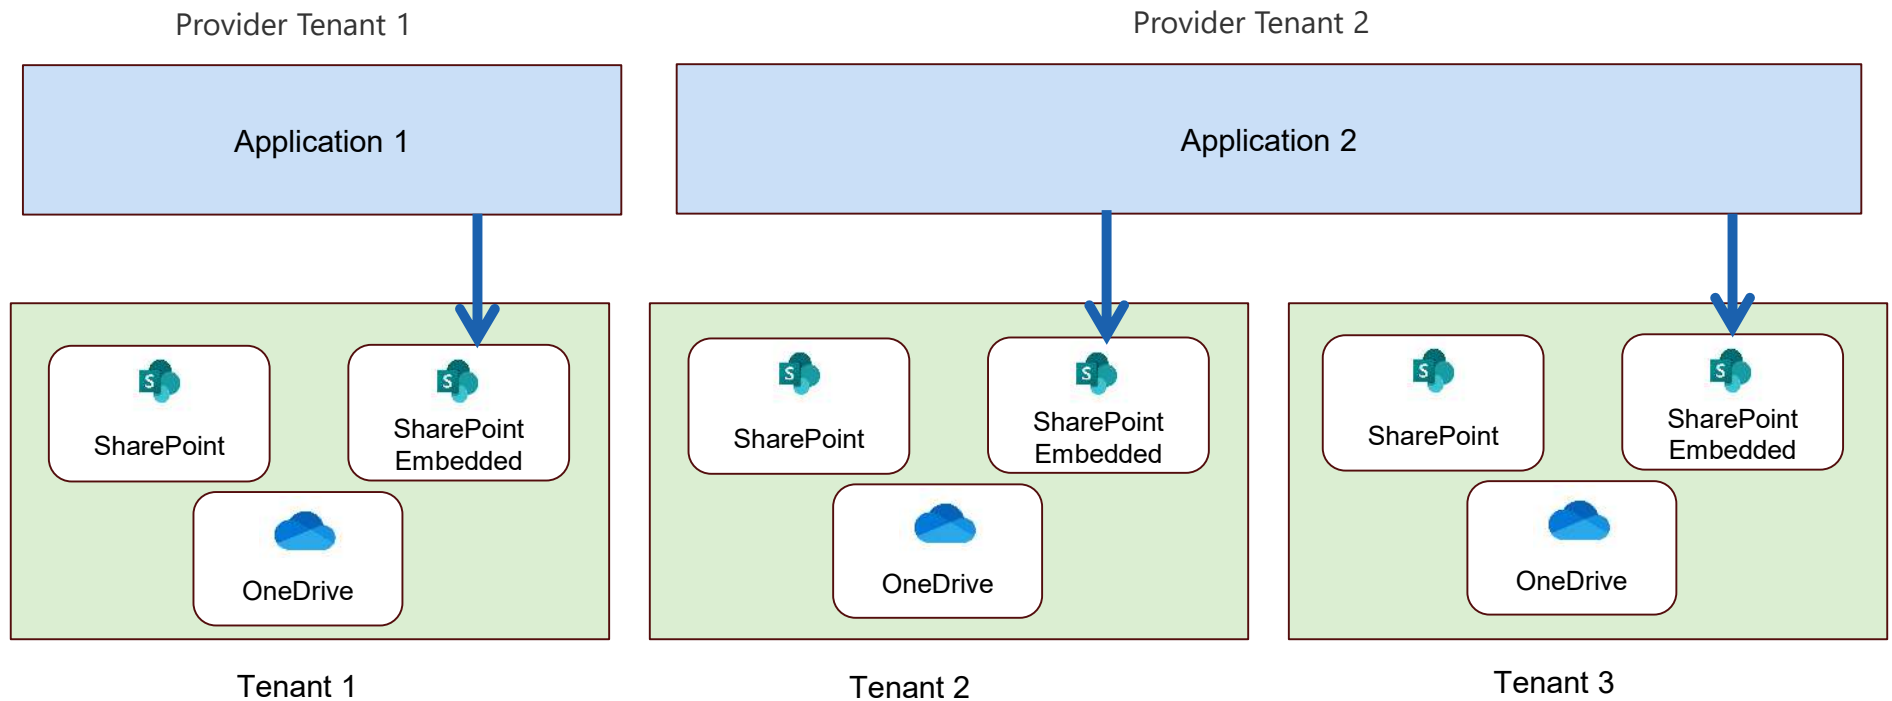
Provider Tenant 1

Provider Tenant 2

Application 1

Application 2

S SharePoint

S SharePoint Embedded

OneDrive

Tenant 1

S SharePoint

S SharePoint Embedded

OneDrive

Tenant 2

S SharePoint

S SharePoint Embedded

OneDrive

Tenant 3